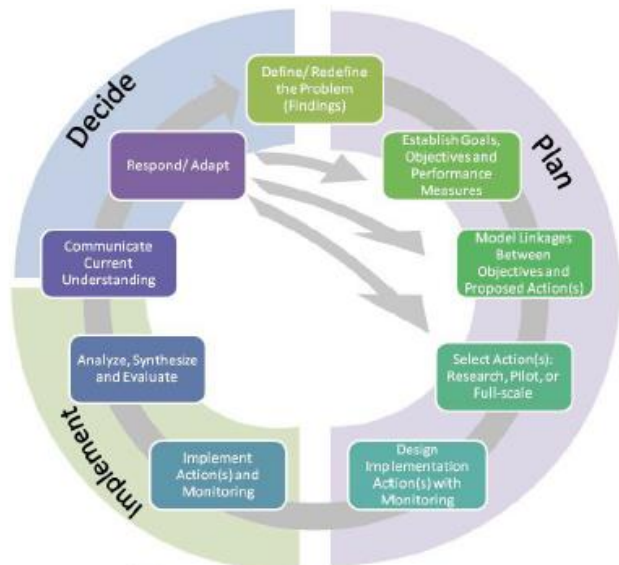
Decide

Plan

Implement

Define/ Redefine the Problem (Findings)

Establish Goals, Objectives and Performance Measures

Model Linkages Between Objectives and Proposed Action(s)

Select Action(s): Research, Pilot, or Full-scale

Design Implementation Action(s) with Monitoring

Implement Action(s) and Monitoring

Analyze, Synthesize and Evaluate

Communicate Current Understanding

Respond/ Adapt